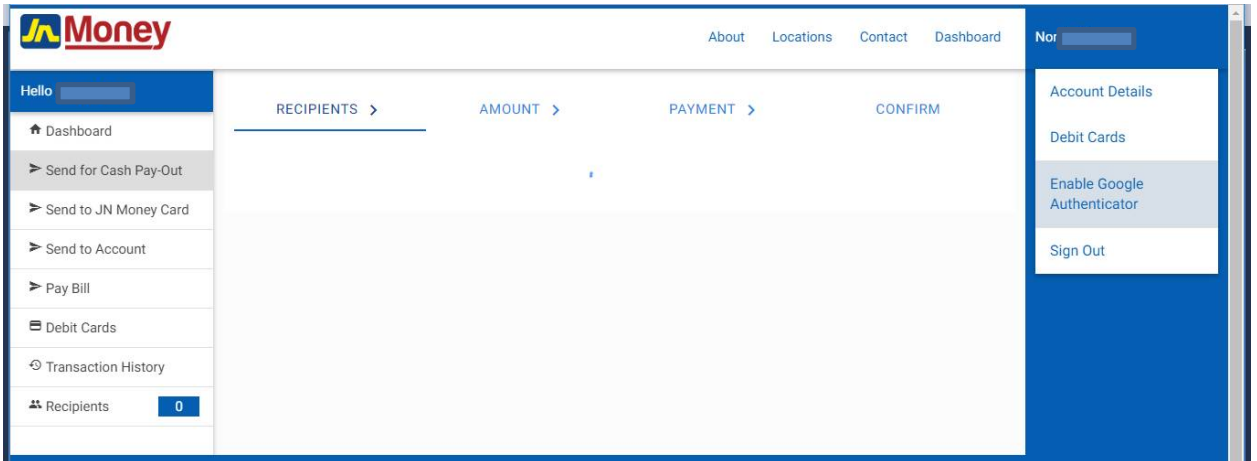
JN Money

About Locations Contact Dashboard Nor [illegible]

Account Details

Debit Cards

Enable Google Authenticator

Sign Out

Hello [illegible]

Dashboard

Send for Cash Pay-Out

Send to JN Money Card

Send to Account

Pay Bill

Debit Cards

Transaction History

Recipients 0

RECIPIENTS > AMOUNT > PAYMENT > CONFIRM